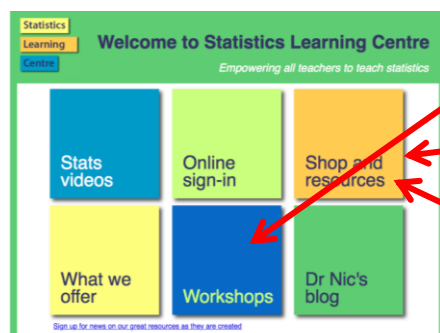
Statistics
Learning
Centre

Welcome to Statistics Learning Centre

Empowering all teachers to teach statistics

Stats videos

Online sign-in

Shop and resources

What we offer

Workshops

Dr Nic's blog

Sign up for news on our great resources as they are created